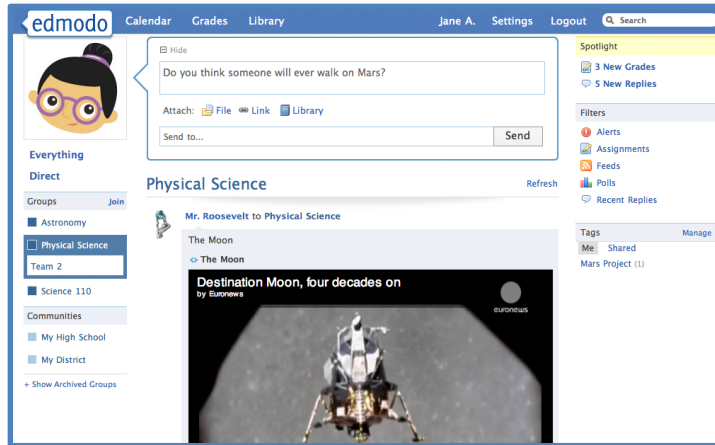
edmodo Calendar Grades Library Jane A. Settings Logout Search

Everything
Direct

Groups Join
Astronomy
Physical Science
Team 2
Science 110

Communities
My High School
My District
+ Show Archived Groups

⊟ Hide
Do you think someone will ever walk on Mars?
Attach: File Link Library
Send to...
Send

Physical Science Refresh

Mr. Roosevelt to Physical Science
The Moon
The Moon
Destination Moon, four decades on
by Euronews
euronews

Spotlight
3 New Grades
5 New Replies

Filters
Alerts
Assignments
Feeds
Polls
Recent Replies

Tags Manage
Me Shared
Mars Project (1)